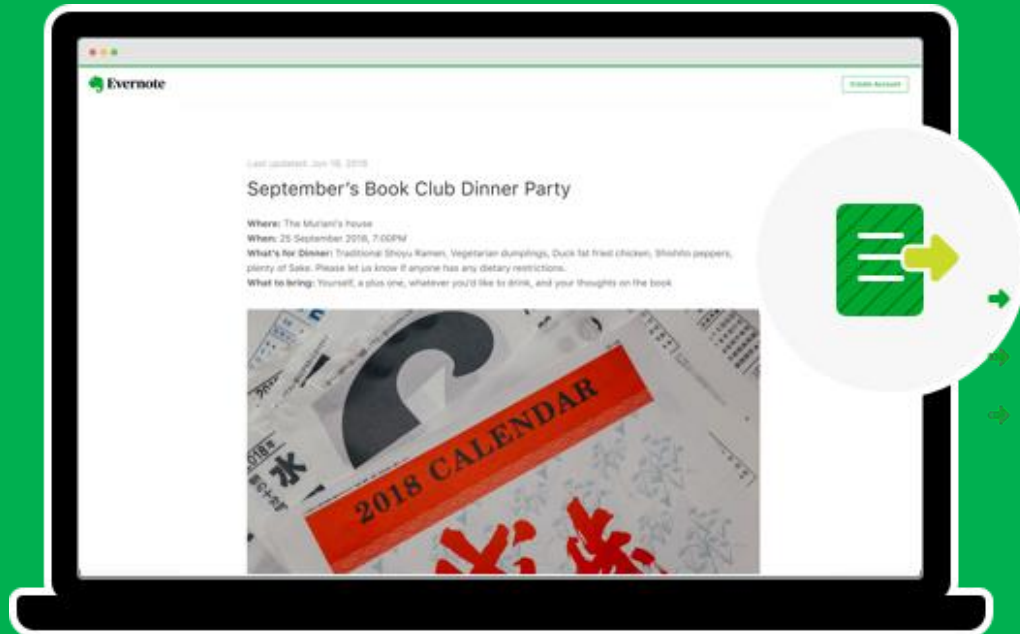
Evernote

Create Account

Last updated: Jun 18, 2018

September's Book Club Dinner Party

**Where:** The Muriani's house
**When:** 25 September 2018, 7:00PM
**What's for Dinner:** Traditional Shoyu Ramen, Vegetarian dumplings, Duck fat fried chicken, Shishito peppers, plenty of Sake. Please let us know if anyone has any dietary restrictions.
**What to bring:** Yourself, a plus one, whatever you'd like to drink, and your thoughts on the book

2018 CALENDAR

水